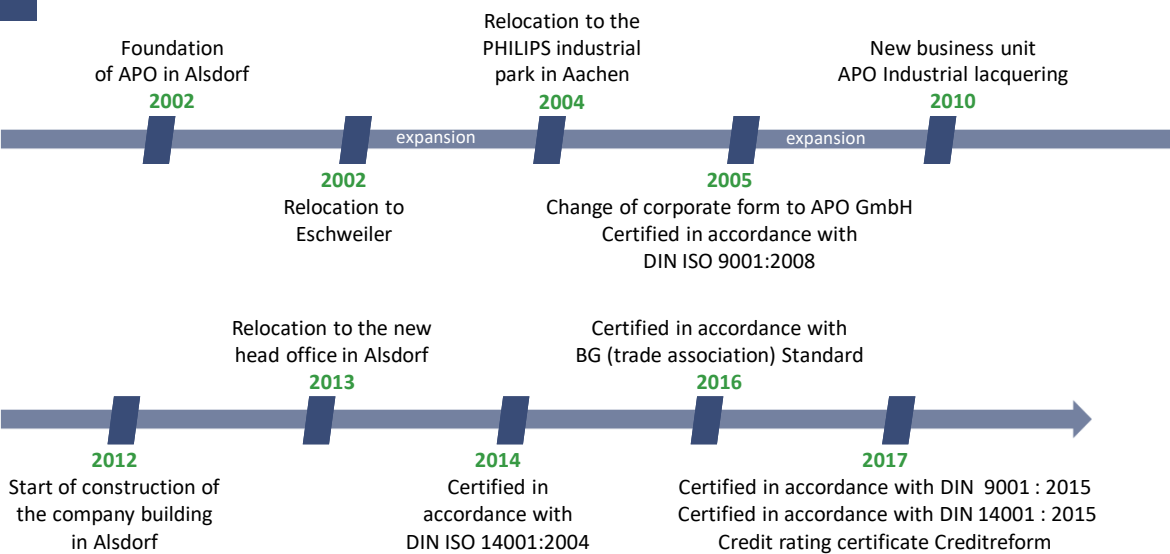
Foundation of APO in Alsdorf
2002

Relocation to the PHILIPS industrial park in Aachen
2004

New business unit APO Industrial lacquering
2010

expansion

expansion

2002
Relocation to Eschweiler

2005
Change of corporate form to APO GmbH
Certified in accordance with DIN ISO 9001:2008

Relocation to the new head office in Alsdorf
2013

Certified in accordance with BG (trade association) Standard
2016

2012
Start of construction of the company building in Alsdorf

2014
Certified in accordance with DIN ISO 14001:2004

2017
Certified in accordance with DIN 9001 : 2015
Certified in accordance with DIN 14001 : 2015
Credit rating certificate Creditreform